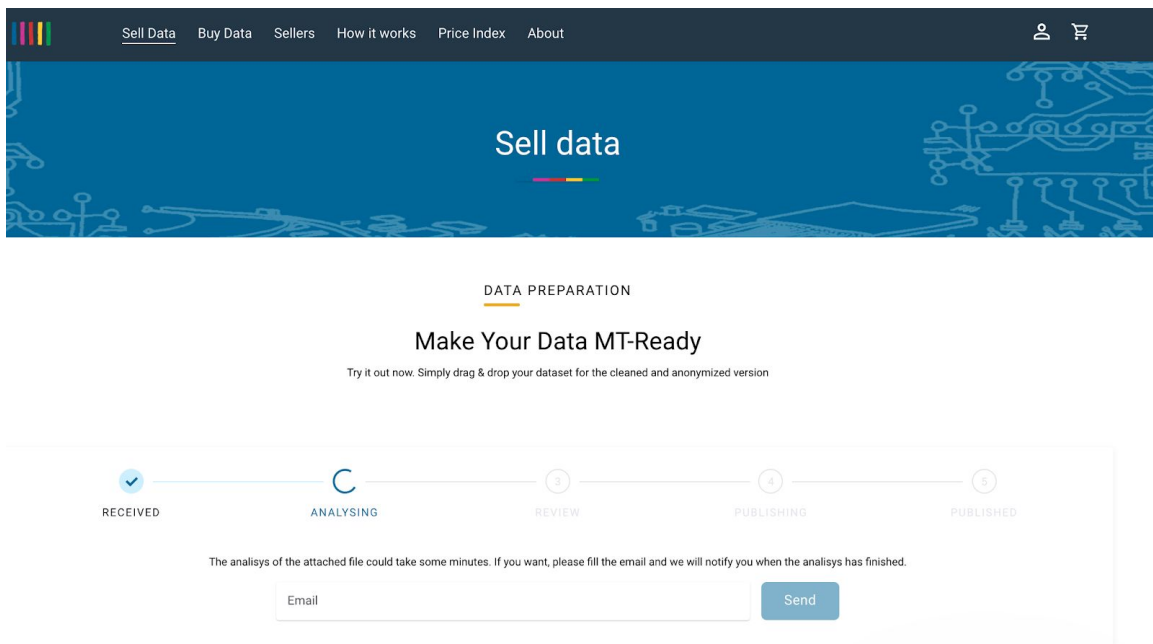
Sell Data Buy Data Sellers How it works Price Index About

Sell data

DATA PREPARATION

Make Your Data MT-Ready

Try it out now. Simply drag & drop your dataset for the cleaned and anonymized version

RECEIVED

ANALYSING

3
REVIEW

4
PUBLISHING

5
PUBLISHED

The analisys of the attached file could take some minutes. If you want, please fill the email and we will notify you when the analisys has finished.

Email

Send